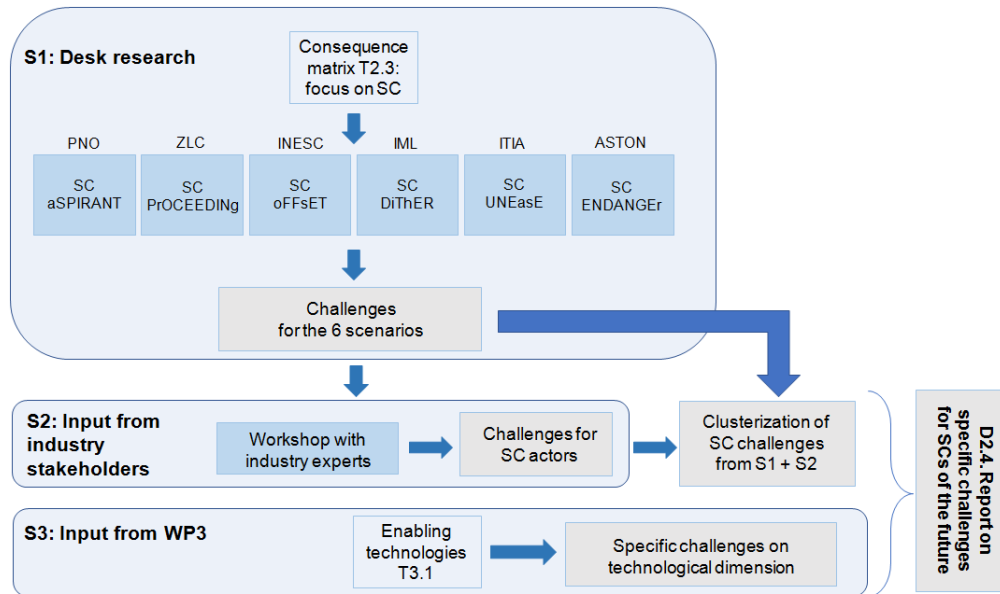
S1: Desk research

Consequence matrix T2.3: focus on SC

PNO
SC
aSPIRANT

ZLC
SC
PrOCEEDINg

INESC
SC
oFFsET

IML
SC
DiThER

ITIA
SC
UNEasE

ASTON
SC
ENDANGEr

Challenges for the 6 scenarios

S2: Input from industry stakeholders

Workshop with industry experts

Challenges for SC actors

Clusterization of SC challenges from S1 + S2

S3: Input from WP3

Enabling technologies T3.1

Specific challenges on technological dimension

D2.4. Report on specific challenges for SCs of the future